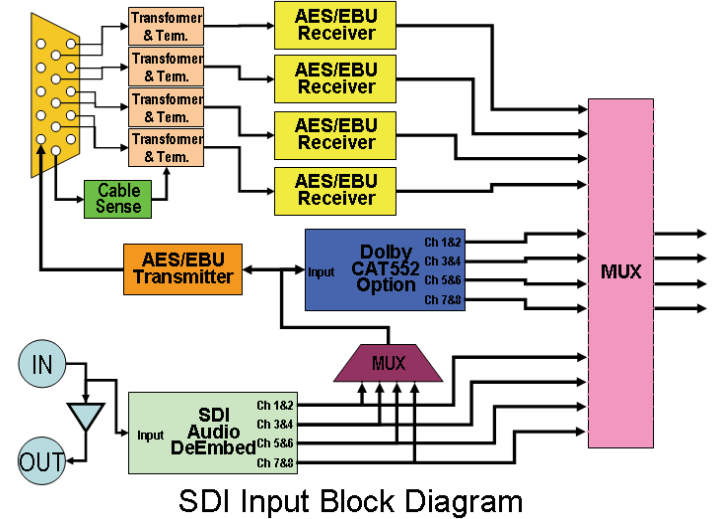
Transformer & Term.

Transformer & Term.

Transformer & Term.

Transformer & Term.

AES/EBU Receiver

AES/EBU Receiver

AES/EBU Receiver

AES/EBU Receiver

Cable Sense

AES/EBU Transmitter

Input

Dolby CAT552 Option

Ch 1&2

Ch 3&4

Ch 5&6

Ch 7&8

MUX

IN

OUT

MUX

Input

SDI Audio DeEmbed

Ch 1&2

Ch 3&4

Ch 5&6

Ch 7&8

SDI Input Block Diagram